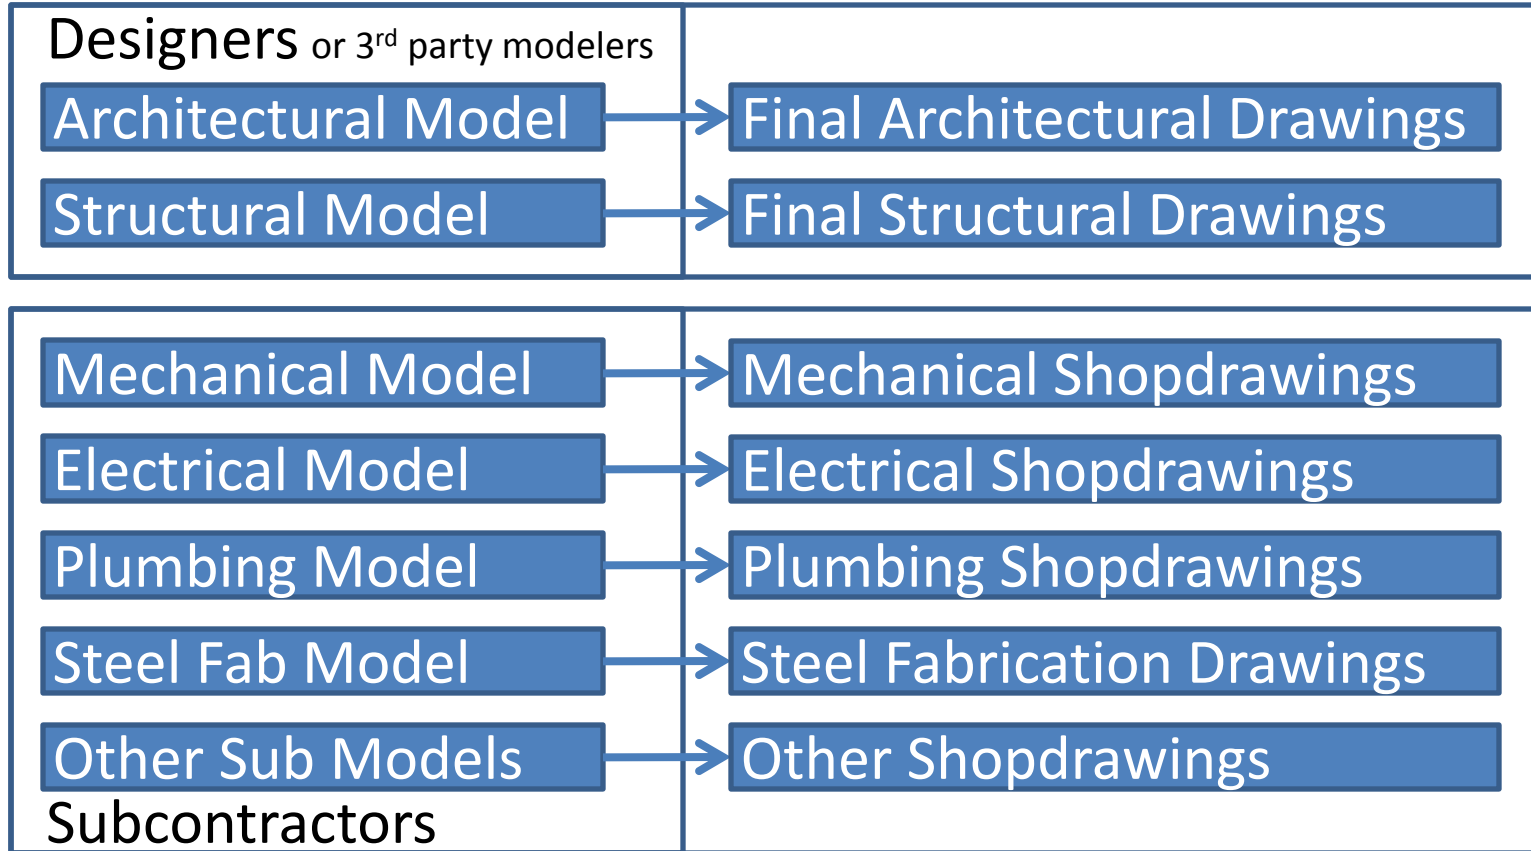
Designers or 3$^{rd}$ party modelers

Architectural Model

Final Architectural Drawings

Structural Model

Final Structural Drawings

Mechanical Model

Mechanical Shopdrawings

Electrical Model

Electrical Shopdrawings

Plumbing Model

Plumbing Shopdrawings

Steel Fab Model

Steel Fabrication Drawings

Other Sub Models

Other Shopdrawings

Subcontractors